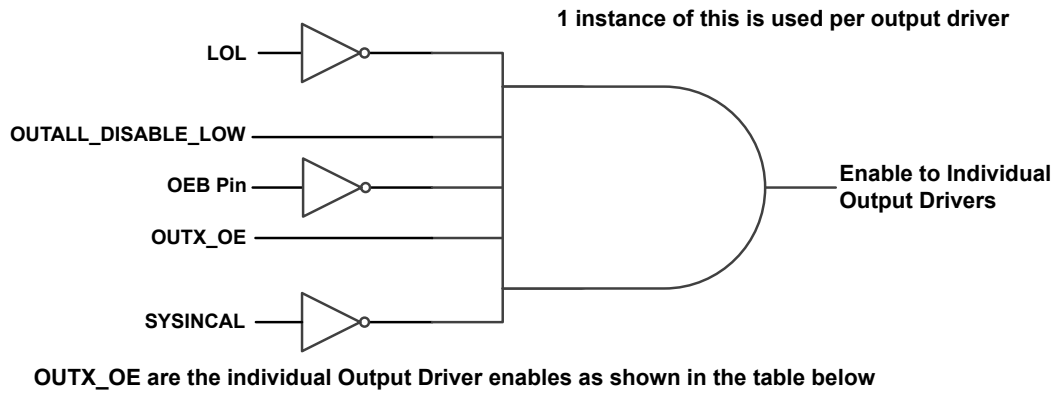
1 instance of this is used per output driver

LOL

OUTALL_DISABLE_LOW

OEB Pin

OUTX_OE

SYSINCAL

Enable to Individual Output Drivers

OUTX_OE are the individual Output Driver enables as shown in the table below